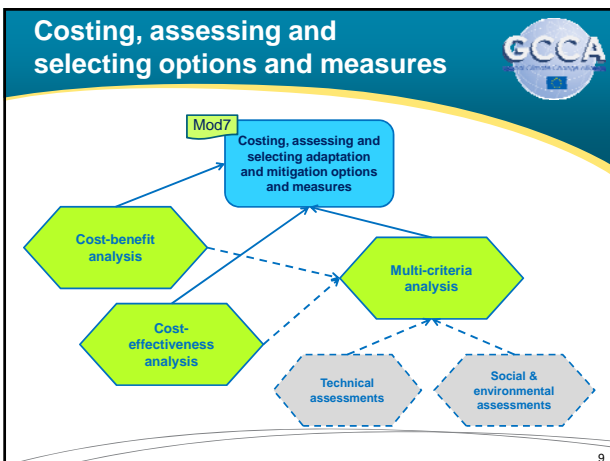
Costing, assessing and selecting options and measures

GCCA

Mod7

Costing, assessing and selecting adaptation and mitigation options and measures

Cost-benefit analysis

Multi-criteria analysis

Cost-effectiveness analysis

Technical assessments

Social & environmental assessments

9